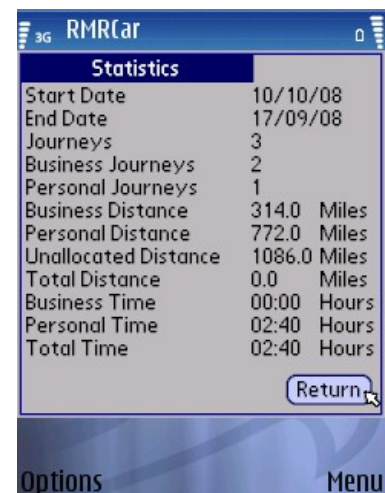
3G RMRCar

0

Statistics

| | |
|---|---|
| Start Date | 10/10/08 |
| End Date | 17/09/08 |
| Journeys | 3 |
| Business Journeys | 2 |
| Personal Journeys | 1 |
| Business Distance | 314.0 Miles |
| Personal Distance | 772.0 Miles |
| Unallocated Distance | 1086.0 Miles |
| Total Distance | 0.0 Miles |
| Business Time | 00:00 Hours |
| Personal Time | 02:40 Hours |
| Total Time | 02:40 Hours |

Return

Options

Menu